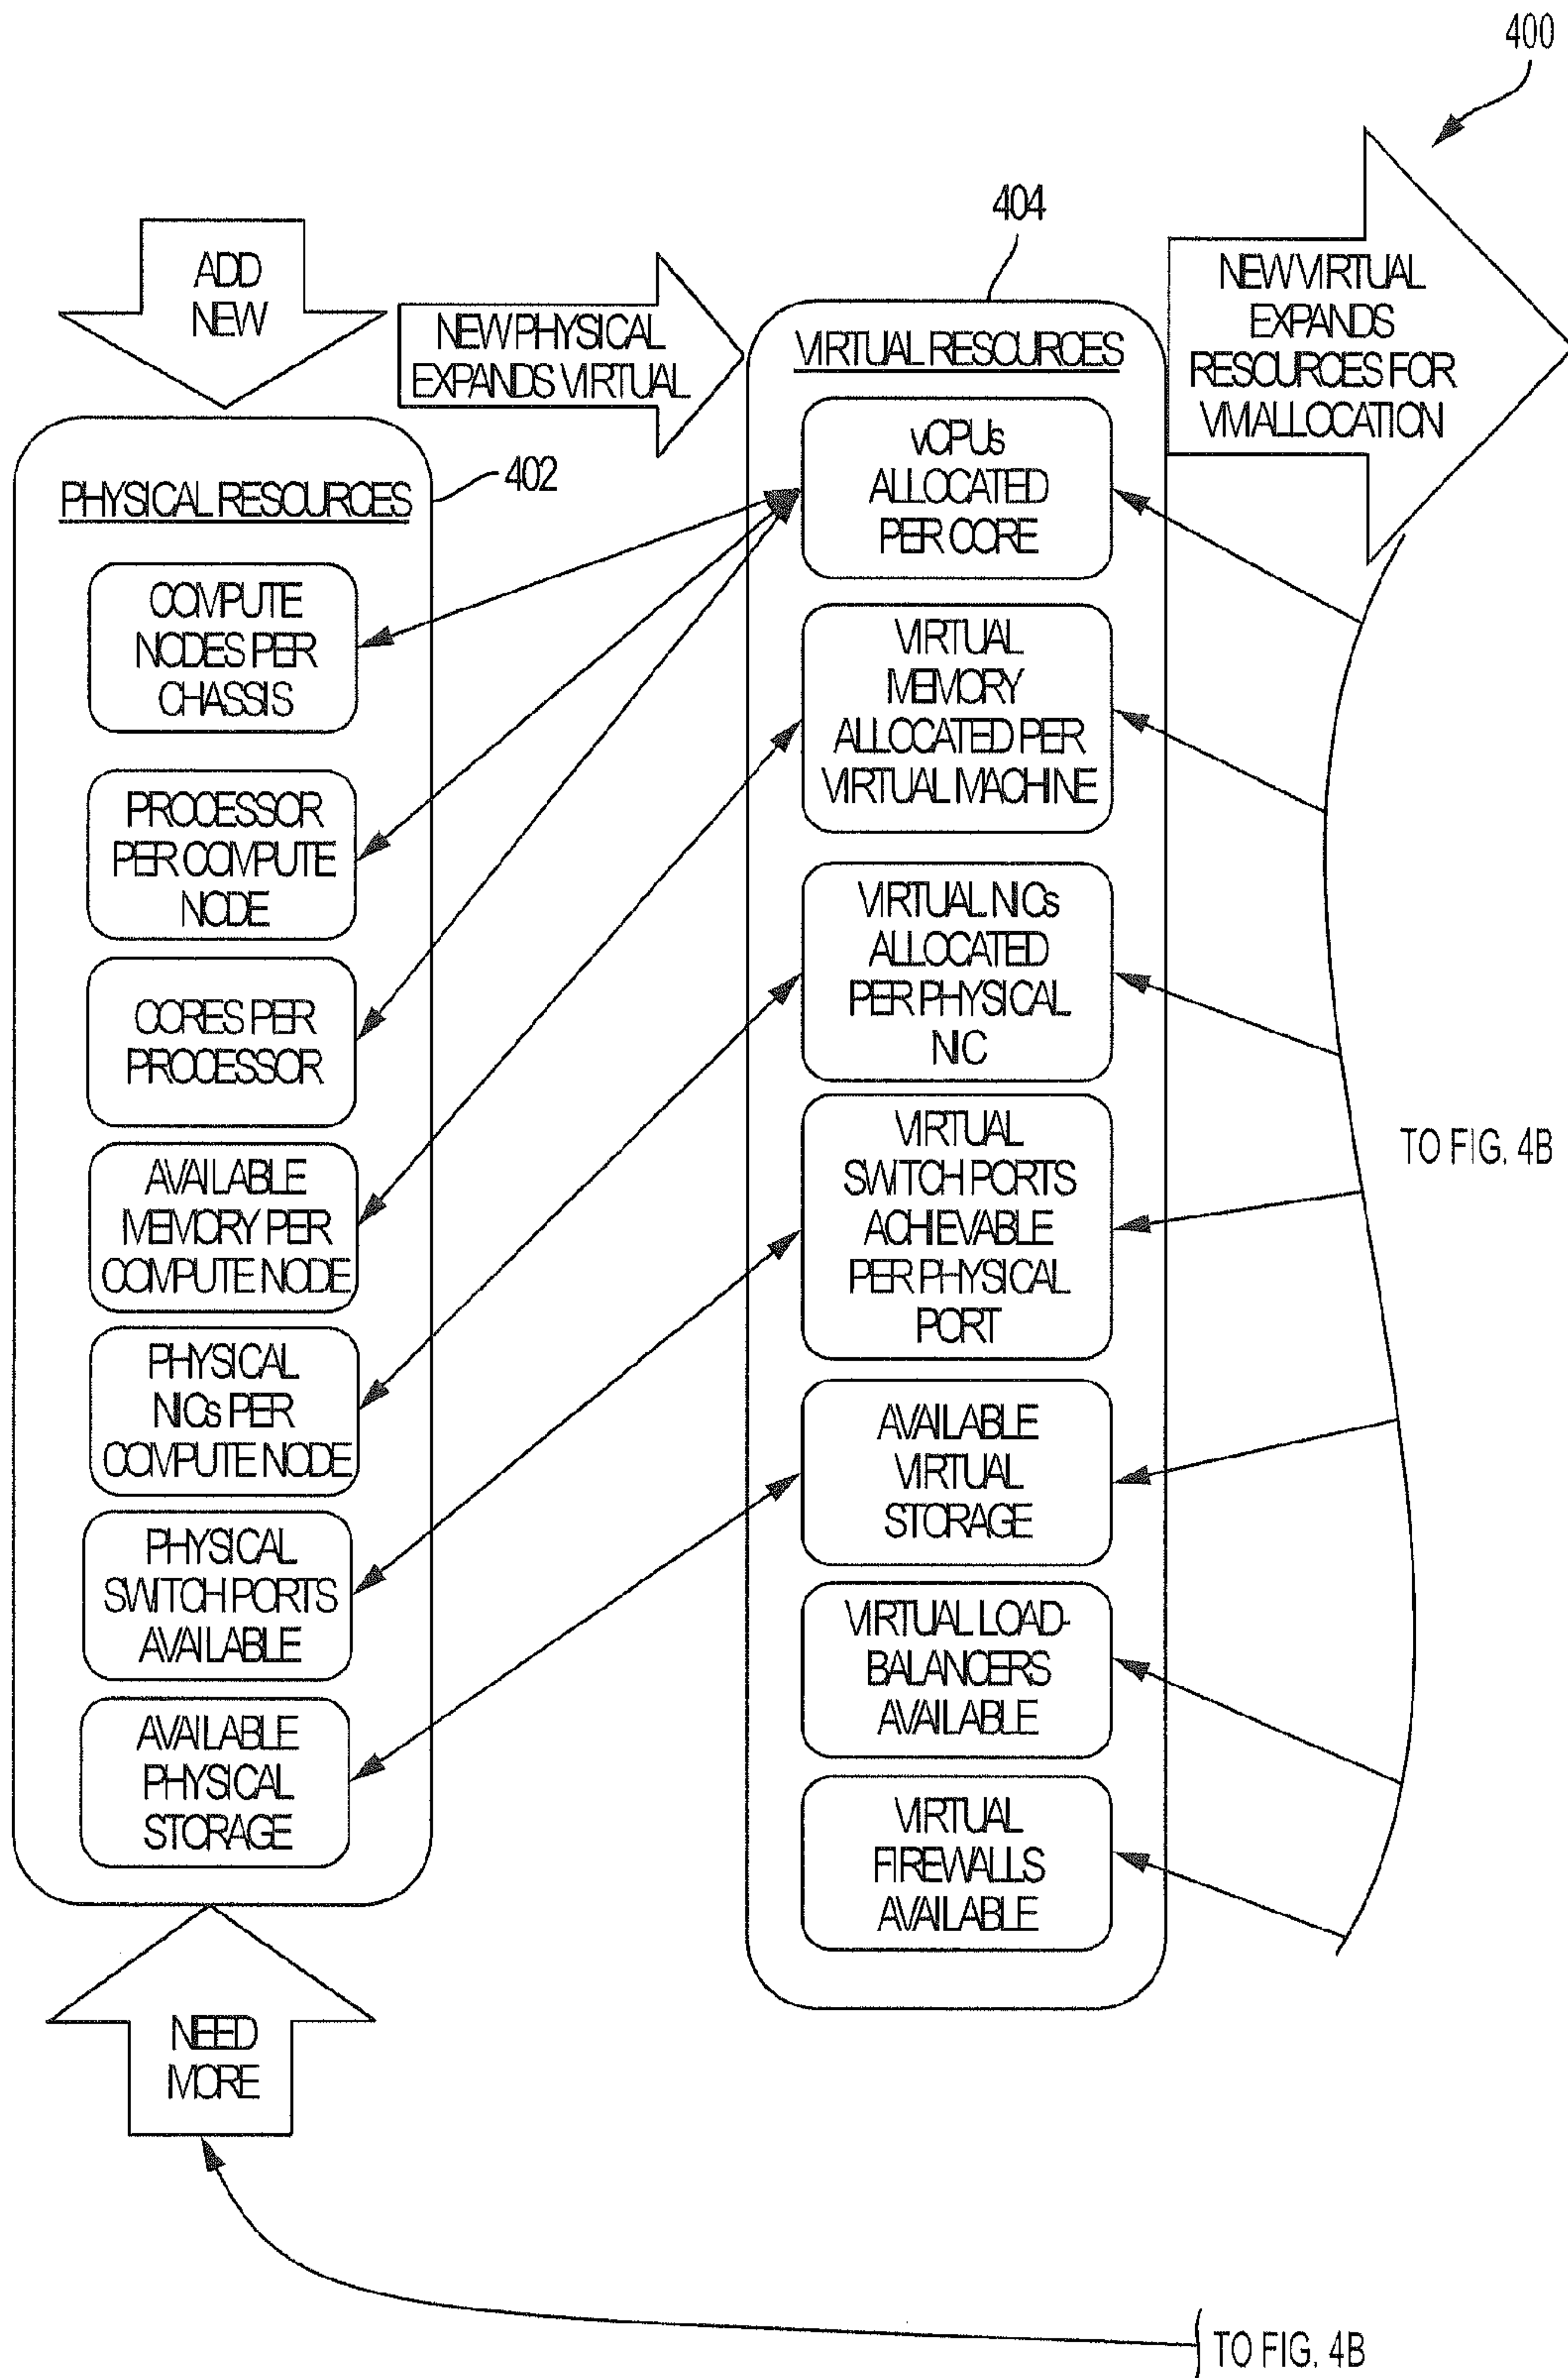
400

404

ADD NEW

NEW PHYSICAL EXPANDS VIRTUAL

VIRTUAL RESOURCES

NEW VIRTUAL EXPANDS RESOURCES FOR VM ALLOCATION

PHYSICAL RESOURCES

402

COMPUTE NODES PER CHASSIS

PROCESSOR PER COMPUTE NODE

CORES PER PROCESSOR

AVAILABLE MEMORY PER COMPUTE NODE

PHYSICAL NICs PER COMPUTE NODE

PHYSICAL SWITCH PORTS AVAILABLE

AVAILABLE PHYSICAL STORAGE

vCPUs ALLOCATED PER CORE

VIRTUAL MEMORY ALLOCATED PER VIRTUAL MACHINE

VIRTUAL NICs ALLOCATED PER PHYSICAL NIC

VIRTUAL SWITCH PORTS ACHIEVABLE PER PHYSICAL PORT

AVAILABLE VIRTUAL STORAGE

VIRTUAL LOAD-BALANCERS AVAILABLE

VIRTUAL FIREWALLS AVAILABLE

TO FIG. 4B

NEED MORE

TO FIG. 4B